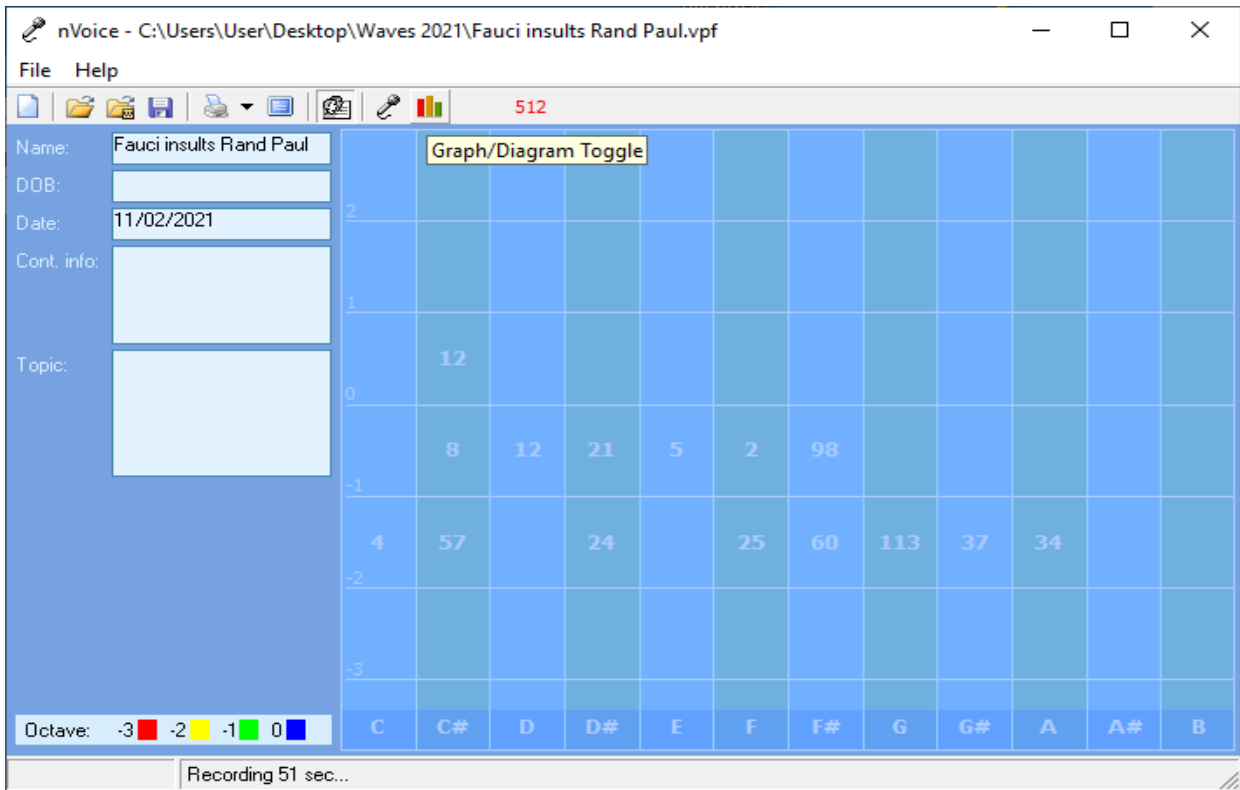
nVoice - C:\Users\User\Desktop\Waves 2021\Fauci insults Rand Paul.vpf

File Help

512

Graph/Diagram Toggle

Name: Fauci insults Rand Paul

DOB:

Date: 11/02/2021

Cont. info:

Topic:

2

1

0

-1

-2

-3

| C | C# | D | D# | E | F | F# | G | G# | A | A# | B |
|---|---|---|---|---|---|---|---|---|---|---|---|
| | 12 | | | | | | | | | | |
| | 8 | 12 | 21 | 5 | 2 | 98 | | | | | |
| 4 | 57 | | 24 | | 25 | 60 | 113 | 37 | 34 | | |

Octave: -3 -2 -1 0

Recording 51 sec...